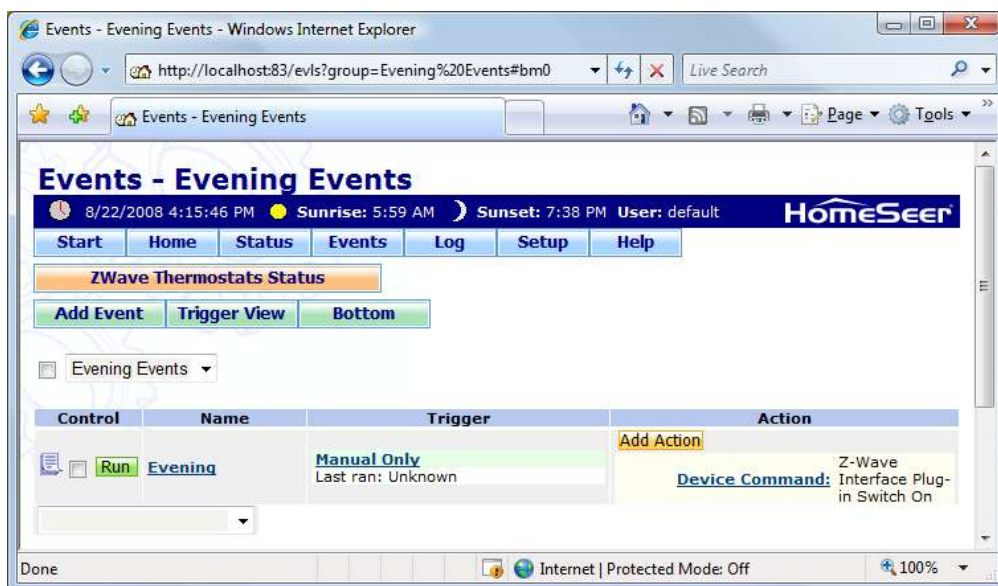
Events - Evening Events - Windows Internet Explorer

http://localhost:83/evls?group=Evening%20Events#bm0

Live Search

Events - Evening Events

Page ▾ Tools ▾

Events - Evening Events

8/22/2008 4:15:46 PM Sunrise: 5:59 AM Sunset: 7:38 PM User: default HomeSeer

Start Home Status Events Log Setup Help

ZWave Thermostats Status

Add Event Trigger View Bottom

Evening Events

| Control | Name | Trigger | Action |
|---|---|---|---|
| Run | Evening | Manual Only Last ran: Unknown | Add Action Device Command: Z-Wave Interface Plug-in Switch On |

Done

Internet | Protected Mode: Off

100%